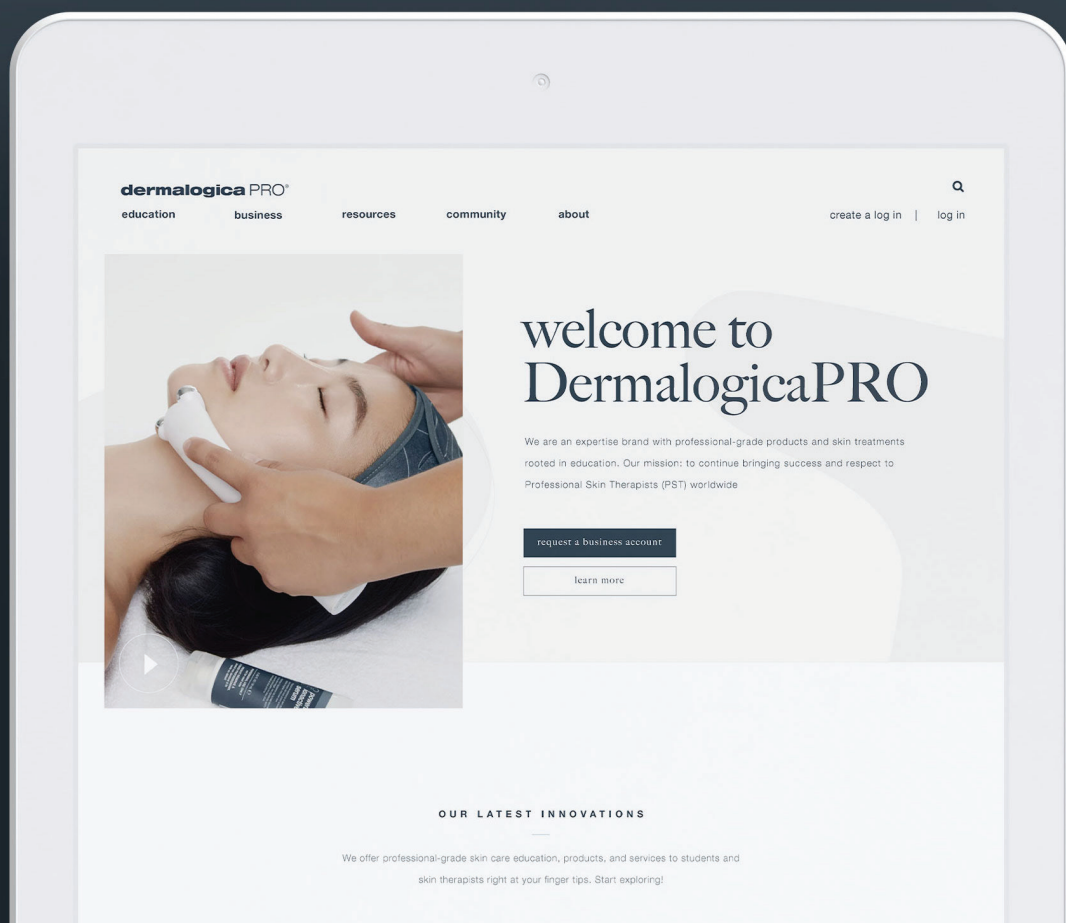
dermalogica PRO®

education business resources community about

create a log in | log in

welcome to DermalogicaPRO

We are an expertise brand with professional-grade products and skin treatments rooted in education. Our mission: to continue bringing success and respect to Professional Skin Therapists (PST) worldwide

request a business account

learn more

OUR LATEST INNOVATIONS

We offer professional-grade skin care education, products, and services to students and skin therapists right at your finger tips. Start exploring!